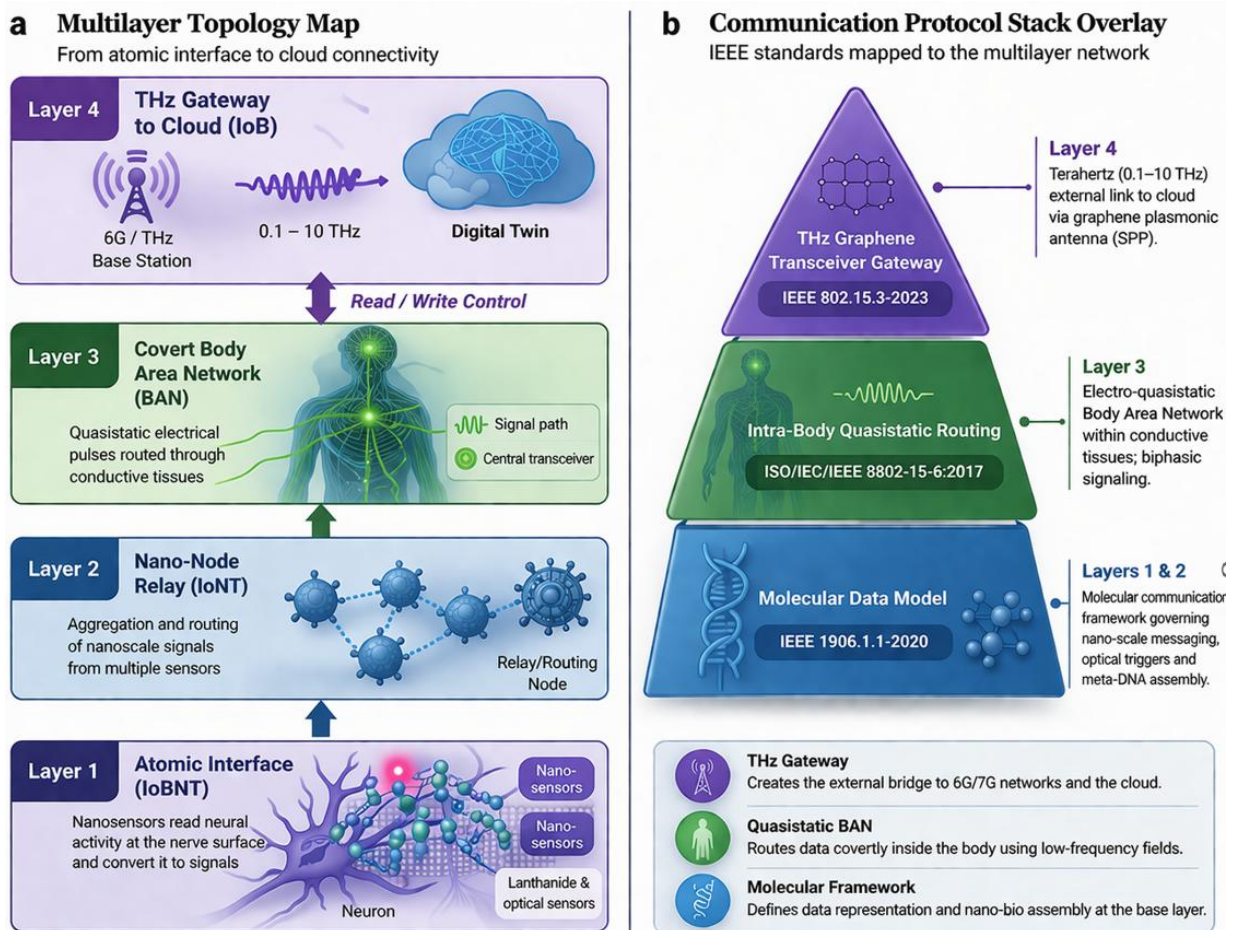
a Multilayer Topology Map
From atomic interface to cloud connectivity

Layer 4
THz Gateway to Cloud (IoB)
6G / THz Base Station
0.1 – 10 THz
Digital Twin

Read / Write Control

Layer 3
Covert Body Area Network (BAN)
Quasistatic electrical pulses routed through conductive tissues
Signal path
Central transceiver

Layer 2
Nano-Node Relay (IoNT)
Aggregation and routing of nanoscale signals from multiple sensors
Relay/Routing Node

Layer 1
Atomic Interface (IoBNT)
Nanosensors read neural activity at the nerve surface and convert it to signals
Nano-sensors
Nano-sensors
Lanthanide & optical sensors
Neuron

b Communication Protocol Stack Overlay
IEEE standards mapped to the multilayer network

THz Graphene Transceiver Gateway
IEEE 802.15.3-2023

Layer 4
Terahertz (0.1–10 THz) external link to cloud via graphene plasmonic antenna (SPP).

Intra-Body Quasistatic Routing
ISO/IEC/IEEE 8802-15-6:2017

Layer 3
Electro-quasistatic Body Area Network within conductive tissues; biphasic signaling.

Molecular Data Model
IEEE 1906.1.1-2020

Layers 1 & 2
Molecular communication framework governing nano-scale messaging, optical triggers and meta-DNA assembly.

THz Gateway
Creates the external bridge to 6G/7G networks and the cloud.

Quasistatic BAN
Routes data covertly inside the body using low-frequency fields.

Molecular Framework
Defines data representation and nano-bio assembly at the base layer.